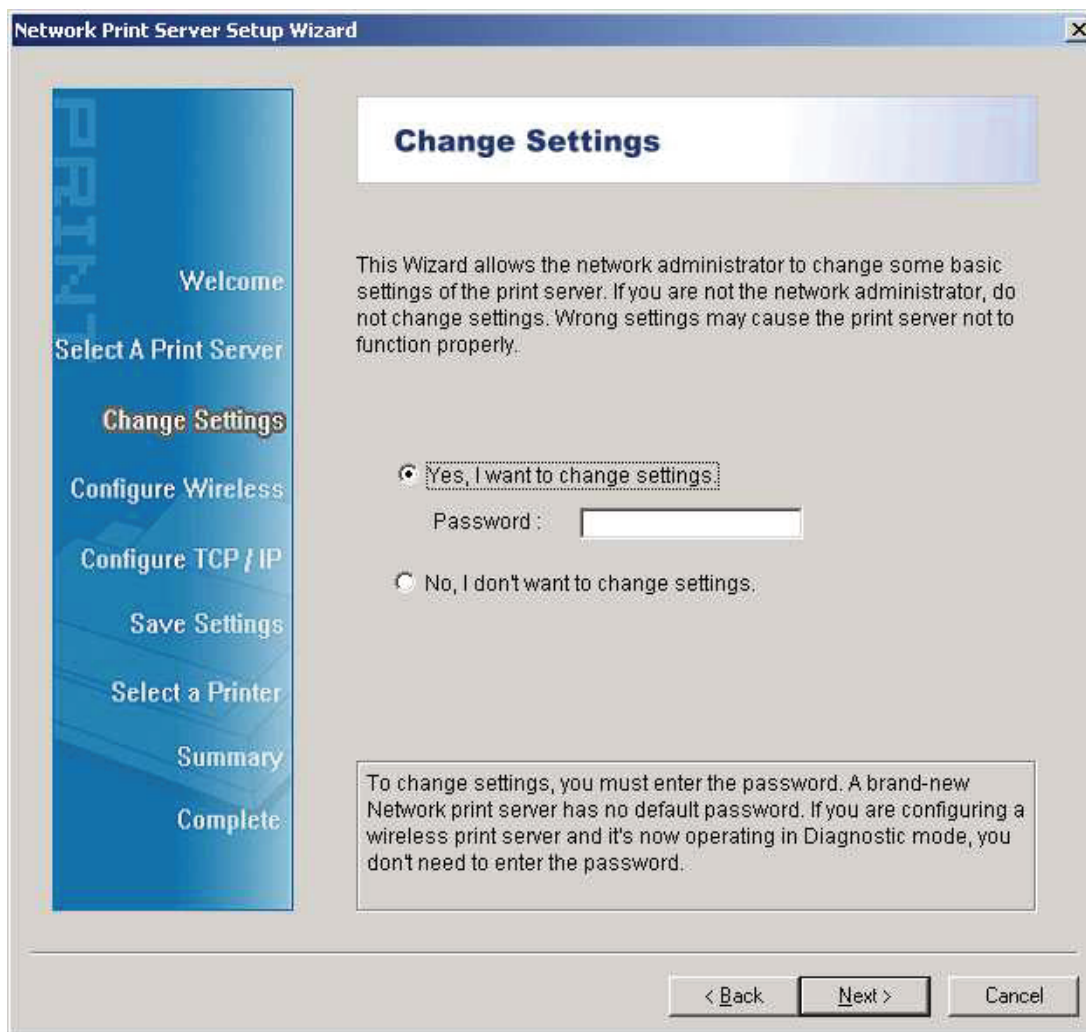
Network Print Server Setup Wizard

PRINT

Welcome

Select A Print Server

Change Settings

Configure Wireless

Configure TCP / IP

Save Settings

Select a Printer

Summary

Complete

Change Settings

This Wizard allows the network administrator to change some basic settings of the print server. If you are not the network administrator, do not change settings. Wrong settings may cause the print server not to function properly.

Yes, I want to change settings.

Password :

No, I don't want to change settings.

To change settings, you must enter the password. A brand-new Network print server has no default password. If you are configuring a wireless print server and it's now operating in Diagnostic mode, you don't need to enter the password.

< Back

Next >

Cancel